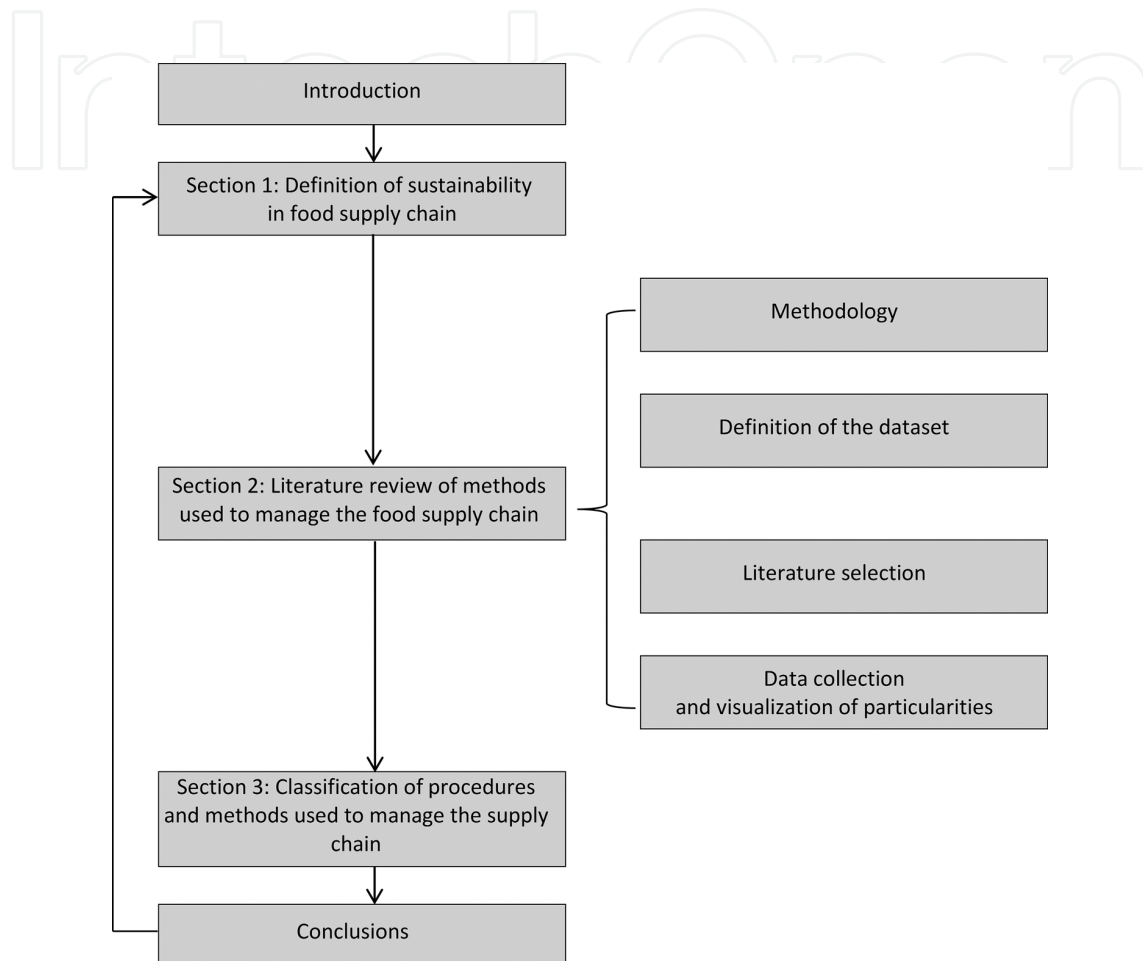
IntechOpen

Introduction

Section 1: Definition of sustainability in food supply chain

Methodology

Definition of the dataset

Section 2: Literature review of methods used to manage the food supply chain

Literature selection

Data collection and visualization of particularities

Section 3: Classification of procedures and methods used to manage the supply chain

Conclusions